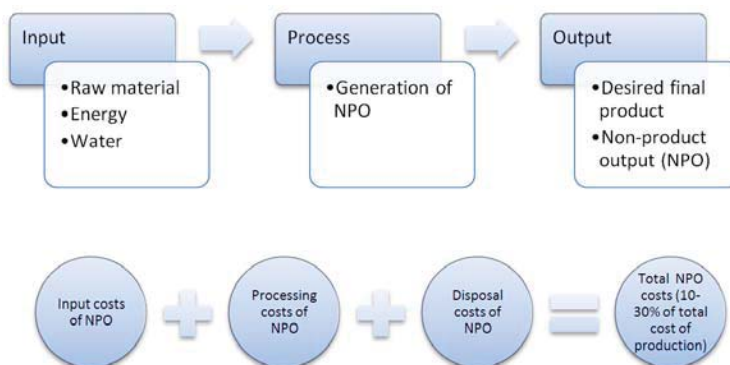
Input

•Raw material
•Energy
•Water

Process

•Generation of NPO

Output

•Desired final product
•Non-product output (NPO)

Input costs of NPO

Processing costs of NPO

Disposal costs of NPO

Total NPO costs (10-30% of total cost of production)